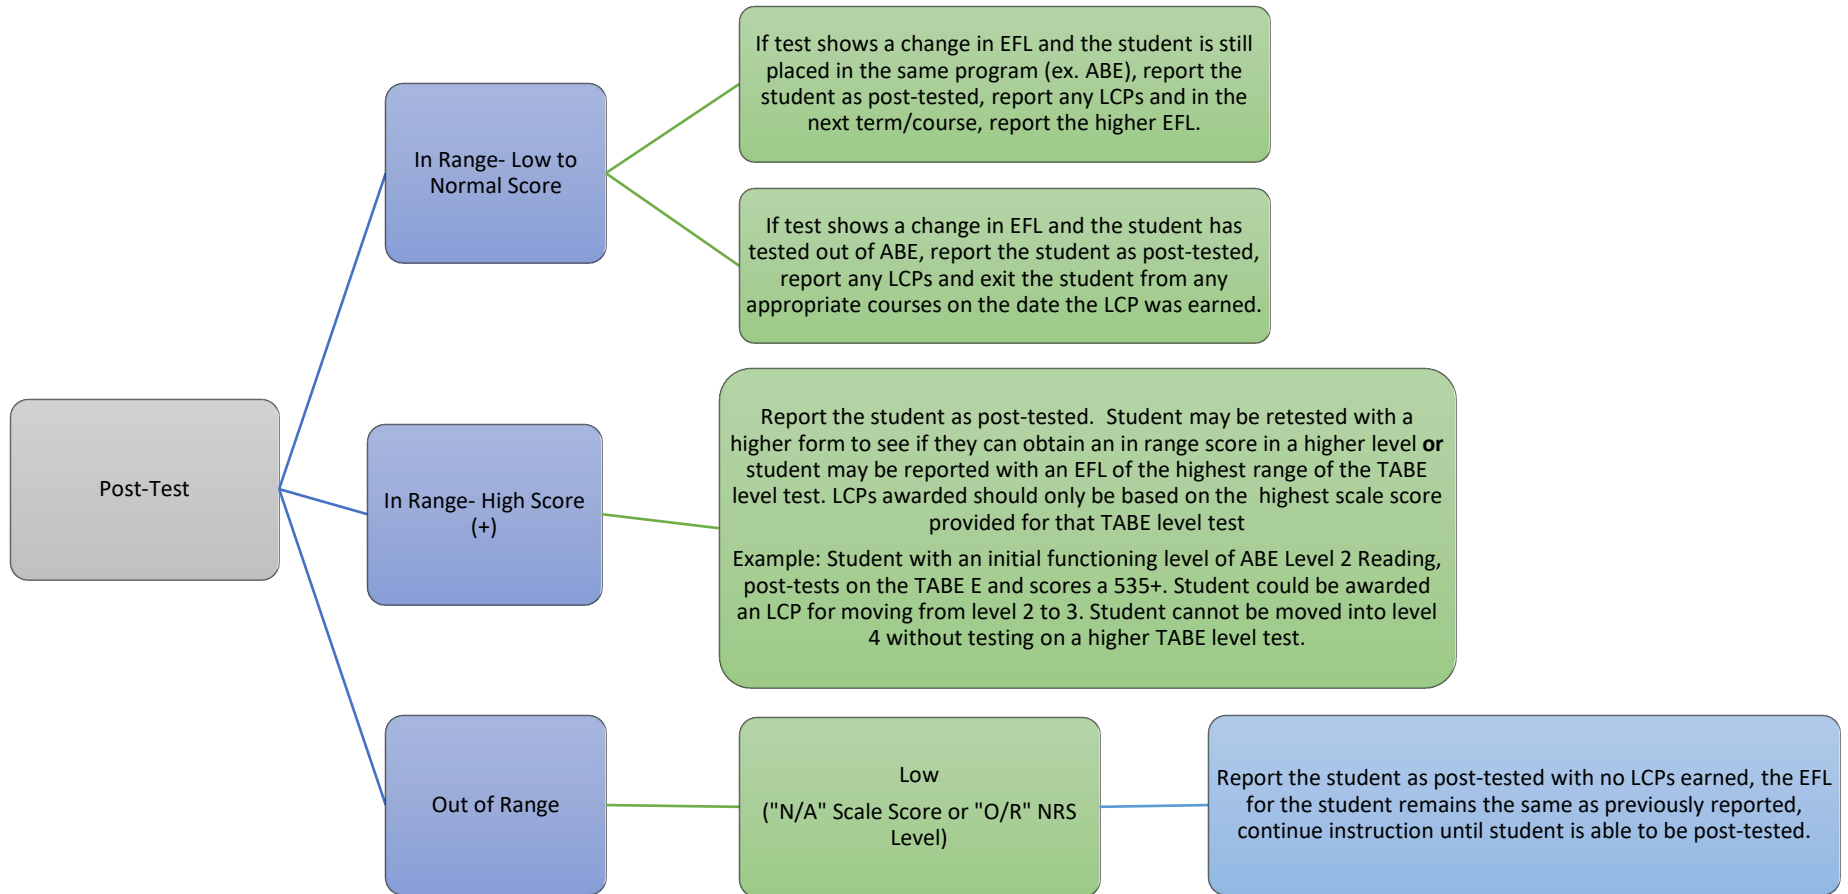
Post-Test

In Range- Low to Normal Score

If test shows a change in EFL and the student is still placed in the same program (ex. ABE), report the student as post-tested, report any LCPs and in the next term/course, report the higher EFL.

If test shows a change in EFL and the student has tested out of ABE, report the student as post-tested, report any LCPs and exit the student from any appropriate courses on the date the LCP was earned.

In Range- High Score (+)

Report the student as post-tested. Student may be retested with a higher form to see if they can obtain an in range score in a higher level **or** student may be reported with an EFL of the highest range of the TABE level test. LCPs awarded should only be based on the highest scale score provided for that TABE level test

Example: Student with an initial functioning level of ABE Level 2 Reading, post-tests on the TABE E and scores a 535+. Student could be awarded an LCP for moving from level 2 to 3. Student cannot be moved into level 4 without testing on a higher TABE level test.

Out of Range

Low
("N/A" Scale Score or "O/R" NRS Level)

Report the student as post-tested with no LCPs earned, the EFL for the student remains the same as previously reported, continue instruction until student is able to be post-tested.